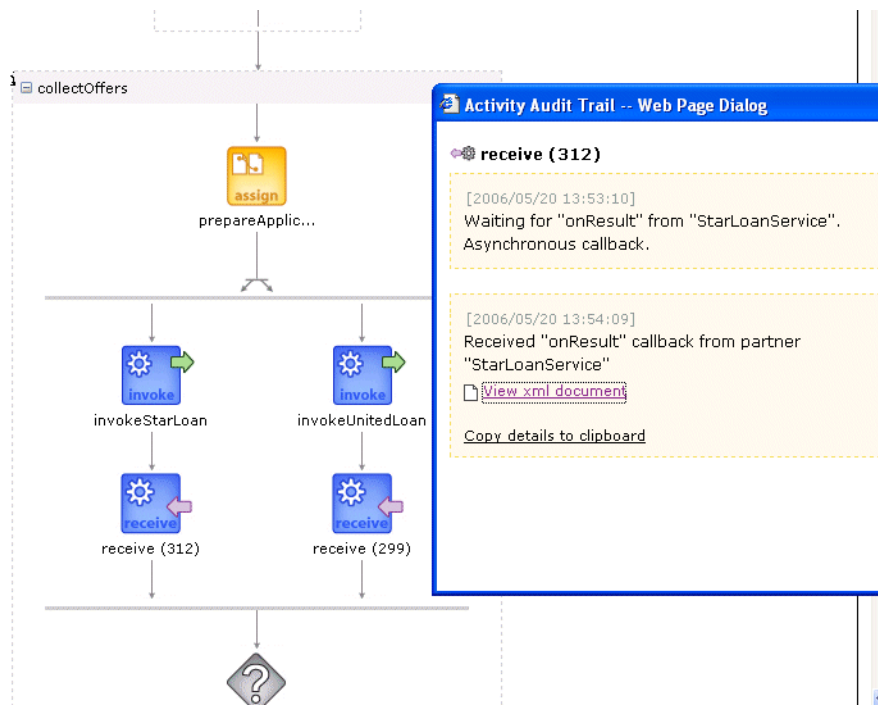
collectOffers

assign

prepareApplic...

invoke

invokeStarLoan

invoke

invokeUnitedLoan

receive

receive (312)

receive

receive (299)

Activity Audit Trail -- Web Page Dialog

receive (312)

[2006/05/20 13:53:10]
Waiting for "onResult" from "StarLoanService". Asynchronous callback.

[2006/05/20 13:54:09]
Received "onResult" callback from partner "StarLoanService"

View xml document

Copy details to clipboard